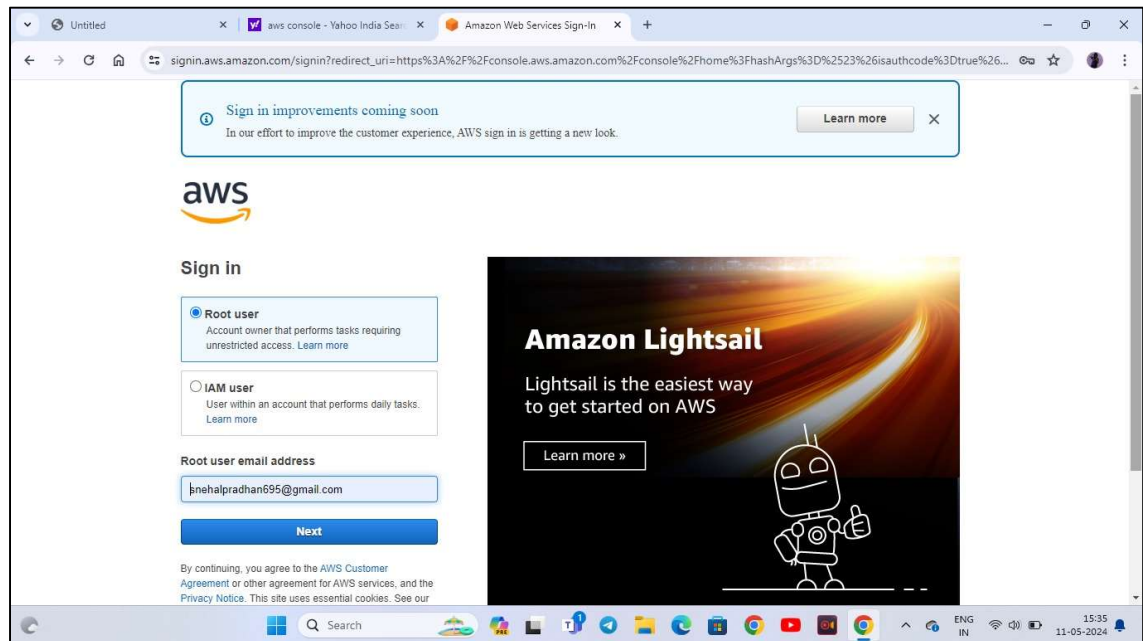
Untitled
aws console - Yahoo India Sear
Amazon Web Services Sign-In
signin.aws.amazon.com/signin?redirect_uri=https%3A%2F%2Fconsole.aws.amazon.com%2Fconsole%2Fhome%3FhashArgs%3D%2523%26isauthcode%3Dtrue%26...

Sign in improvements coming soon
In our effort to improve the customer experience, AWS sign in is getting a new look.
Learn more

aws

Sign in

Root user
Account owner that performs tasks requiring unrestricted access. Learn more

IAM user
User within an account that performs daily tasks. Learn more

Root user email address
snehalpradhan695@gmail.com

Next

By continuing, you agree to the AWS Customer Agreement or other agreement for AWS services, and the Privacy Notice. This site uses essential cookies. See our

Amazon Lightsail
Lightsail is the easiest way to get started on AWS
Learn more »

Search
ENG IN
15:35
11-05-2024